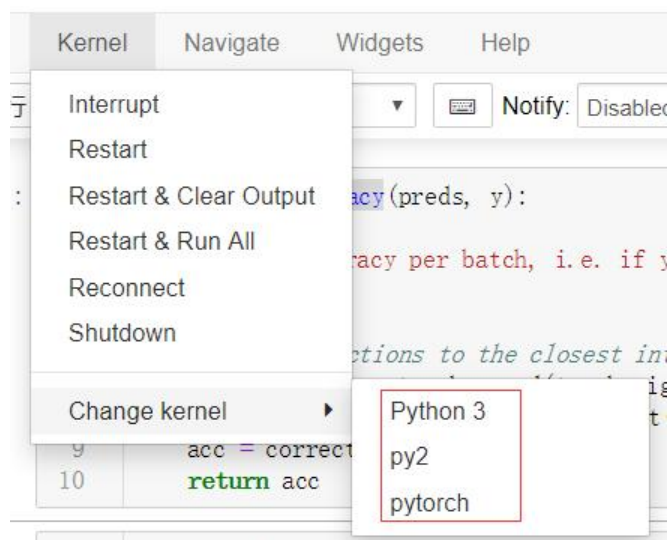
Kernel Navigate Widgets Help

Interrupt
Restart
Restart & Clear Output
Restart & Run All
Reconnect
Shutdown
Change kernel

Python 3
py2
pytorch

Notify: Disable

acy(preds, y):

racy per batch, i.e. if y

ctions to the closest in

9 acc = correct
10 return acc